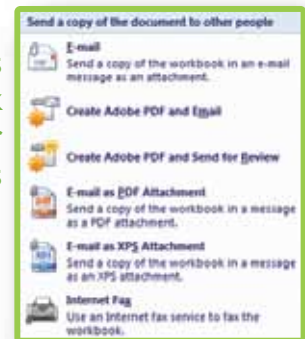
Send a copy of the document to other people

E-mail
Send a copy of the workbook in an e-mail message as an attachment.

Create Adobe PDF and Email

Create Adobe PDF and Send for Review

E-mail as PDF Attachment
Send a copy of the workbook in a message as a PDF attachment.

E-mail as XPS Attachment
Send a copy of the workbook in a message as an XPS attachment.

Internet Fax
Use an Internet fax service to fax the workbook.